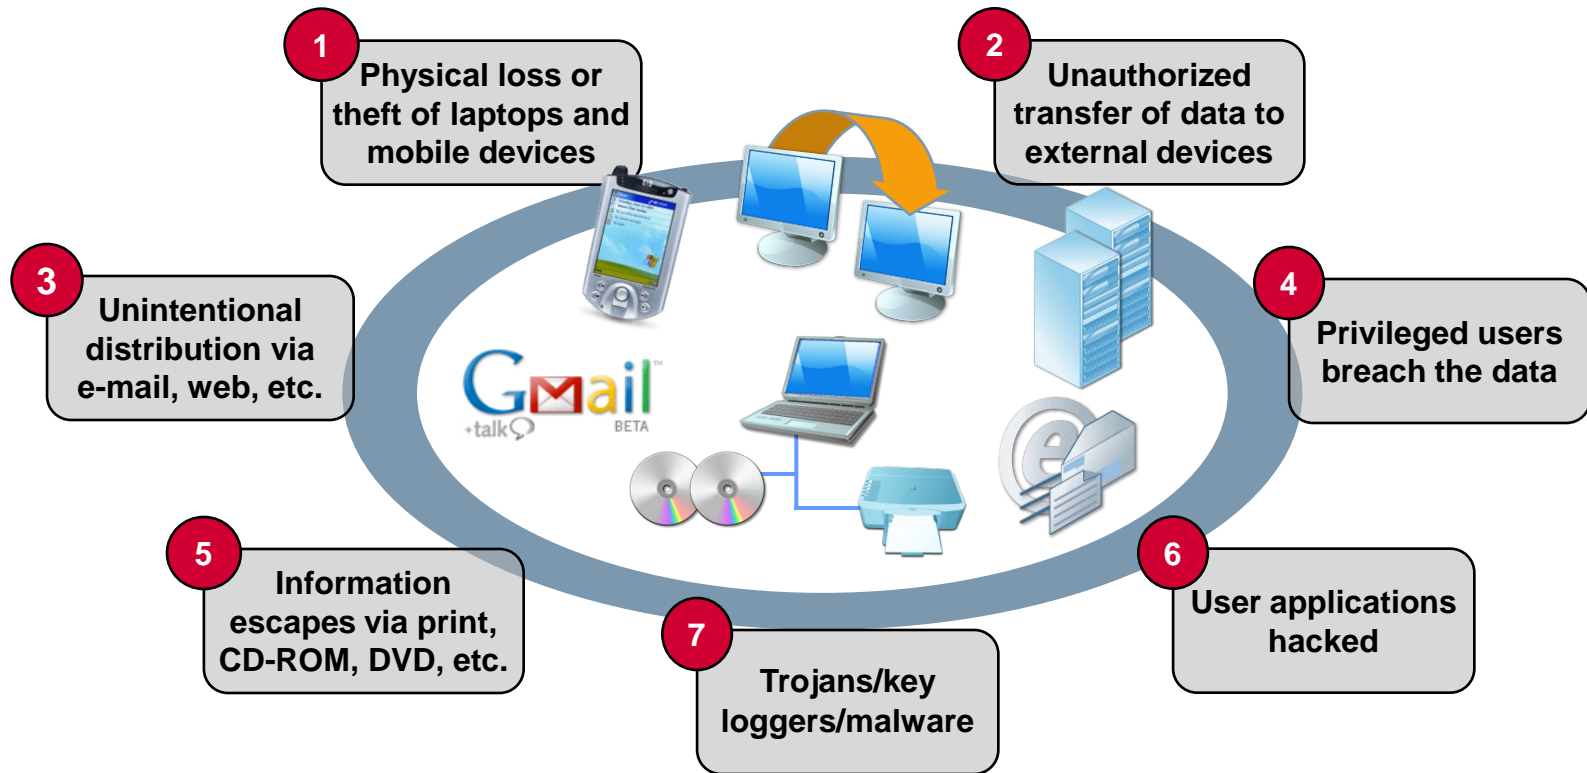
1
Physical loss or theft of laptops and mobile devices

2
Unauthorized transfer of data to external devices

3
Unintentional distribution via e-mail, web, etc.

Gmail
+talk
BETA

4
Privileged users breach the data

5
Information escapes via print, CD-ROM, DVD, etc.

6
User applications hacked

7
Trojans/key loggers/malware